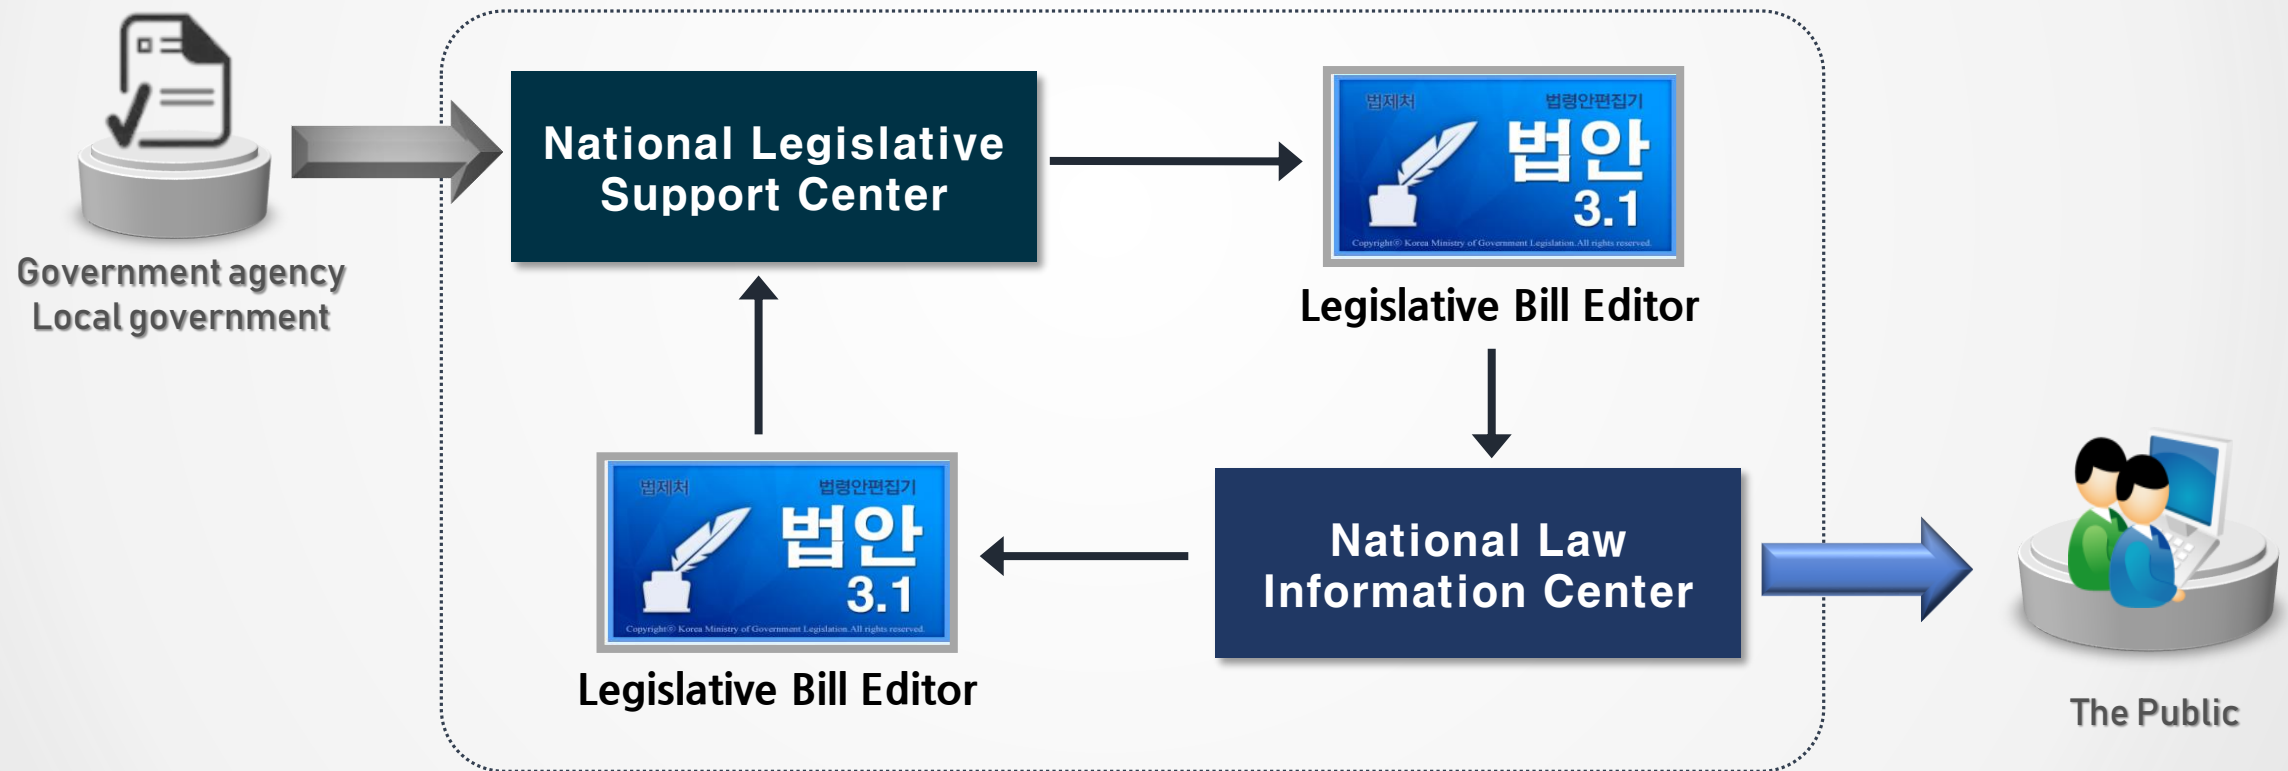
Government agency
Local government

National Legislative Support Center

법제처
법령안편집기
법안
3.1
Copyright© Korea Ministry of Government Legislation. All rights reserved.

Legislative Bill Editor

National Law Information Center

법제처
법령안편집기
법안
3.1
Copyright© Korea Ministry of Government Legislation. All rights reserved.

Legislative Bill Editor

The Public